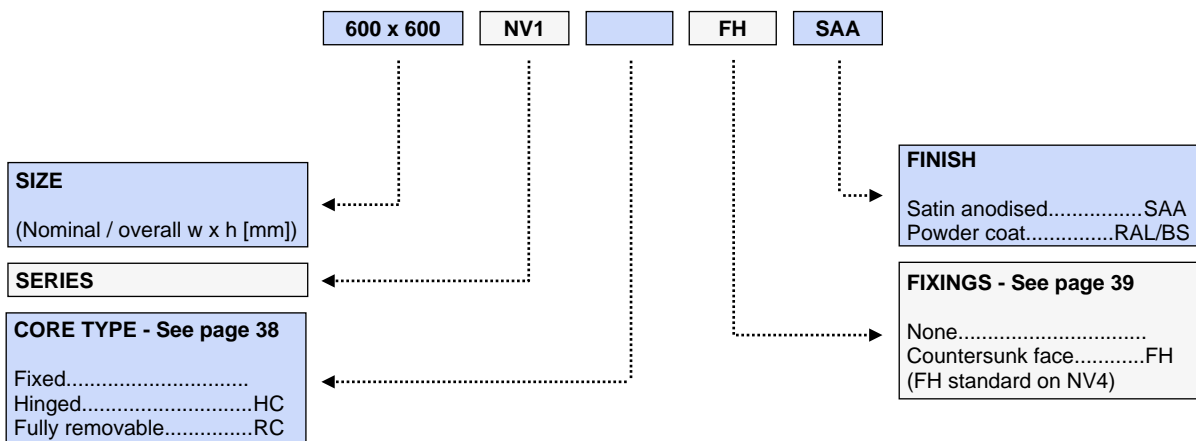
600 x 600 NV1 FH SAA

SIZE

(Nominal / overall w x h [mm])

SERIES

CORE TYPE - See page 38

Fixed.............................
Hinged............................HC
Fully removable...............RC

FINISH

Satin anodised................SAA
Powder coat...............RAL/BS

FIXINGS - See page 39

None...............................
Countersunk face............FH
(FH standard on NV4)